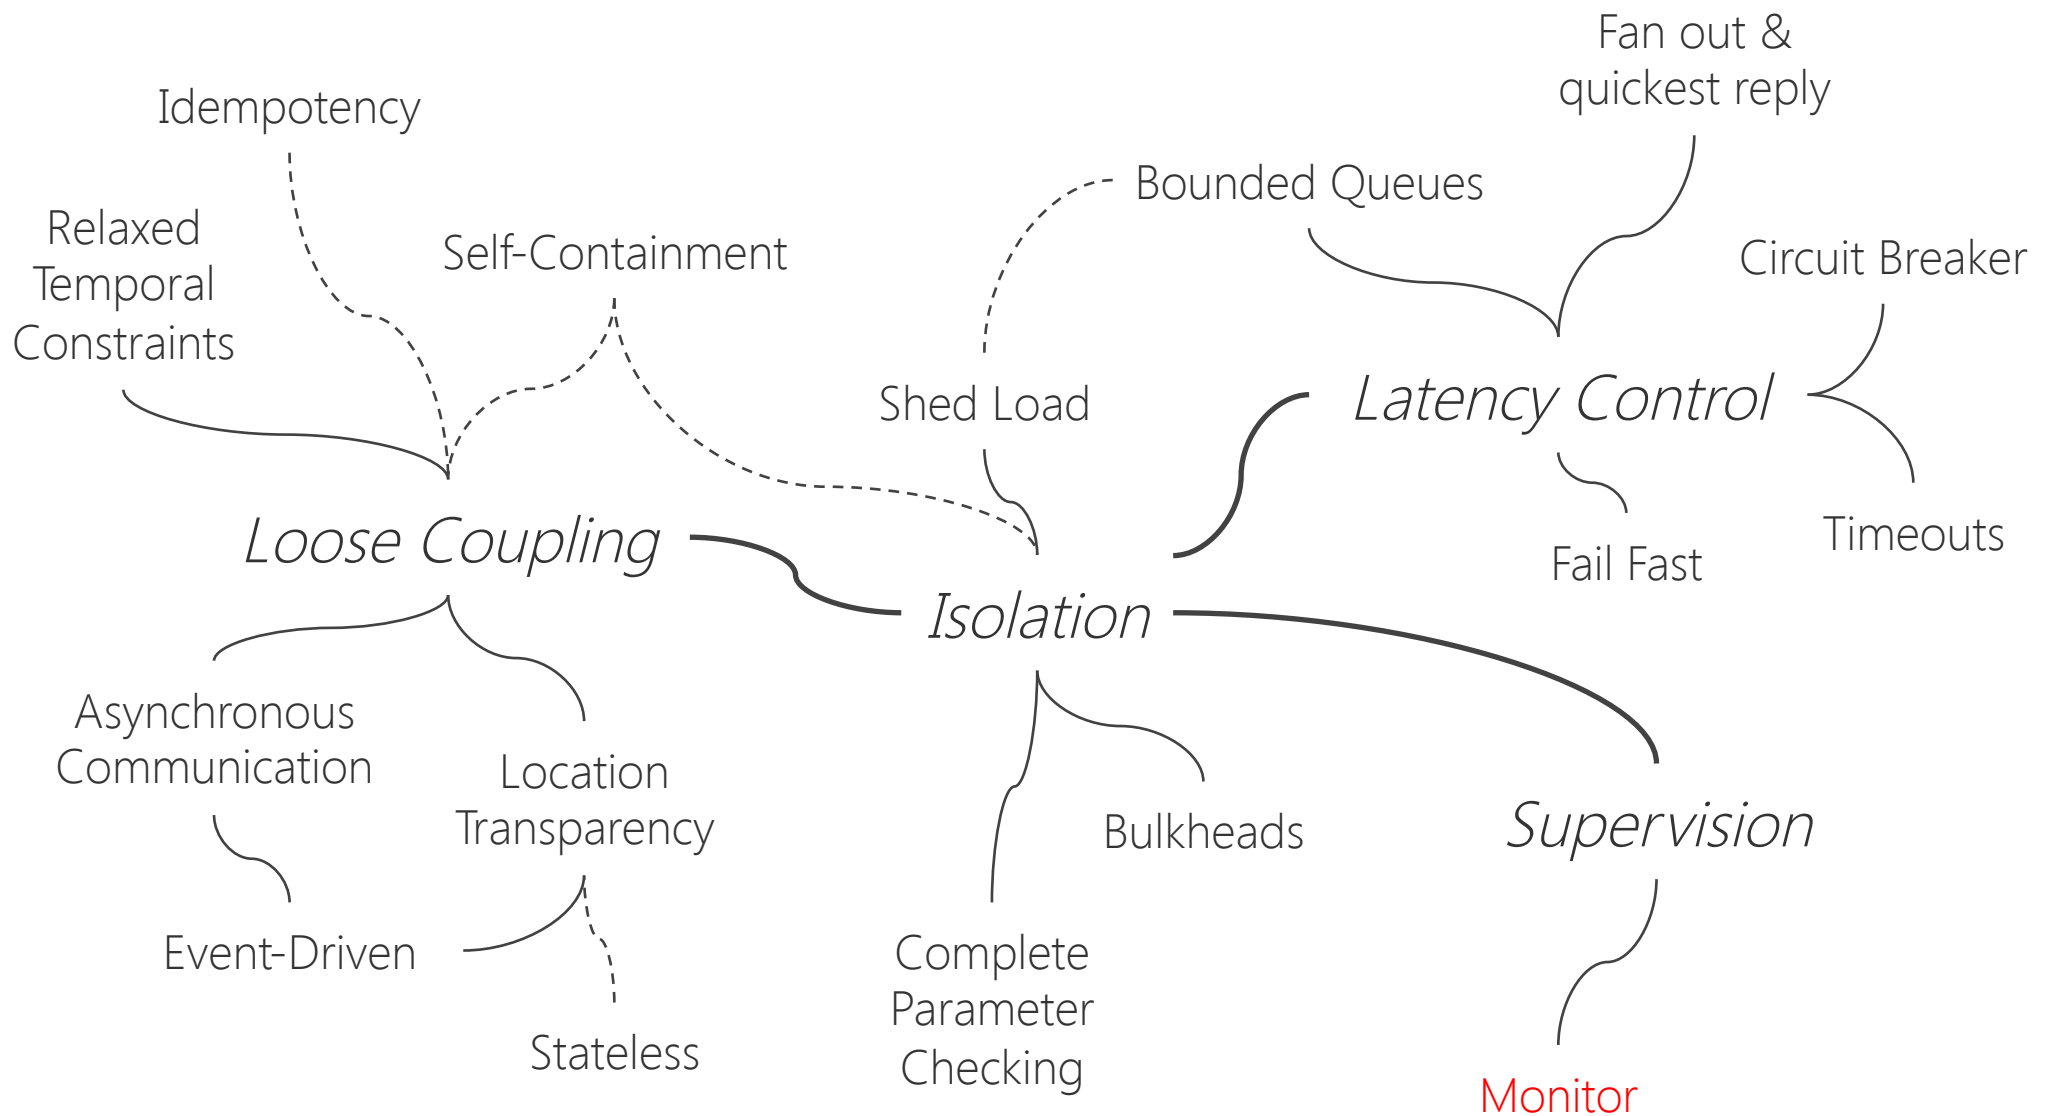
Fan out & quickest reply

Idempotency

Bounded Queues

Relaxed Temporal Constraints

Self-Containment

Circuit Breaker

Shed Load

Latency Control

Loose Coupling

Fail Fast

Timeouts

Isolation

Asynchronous Communication

Location Transparency

Bulkheads

Supervision

Event-Driven

Complete Parameter Checking

Stateless

Monitor